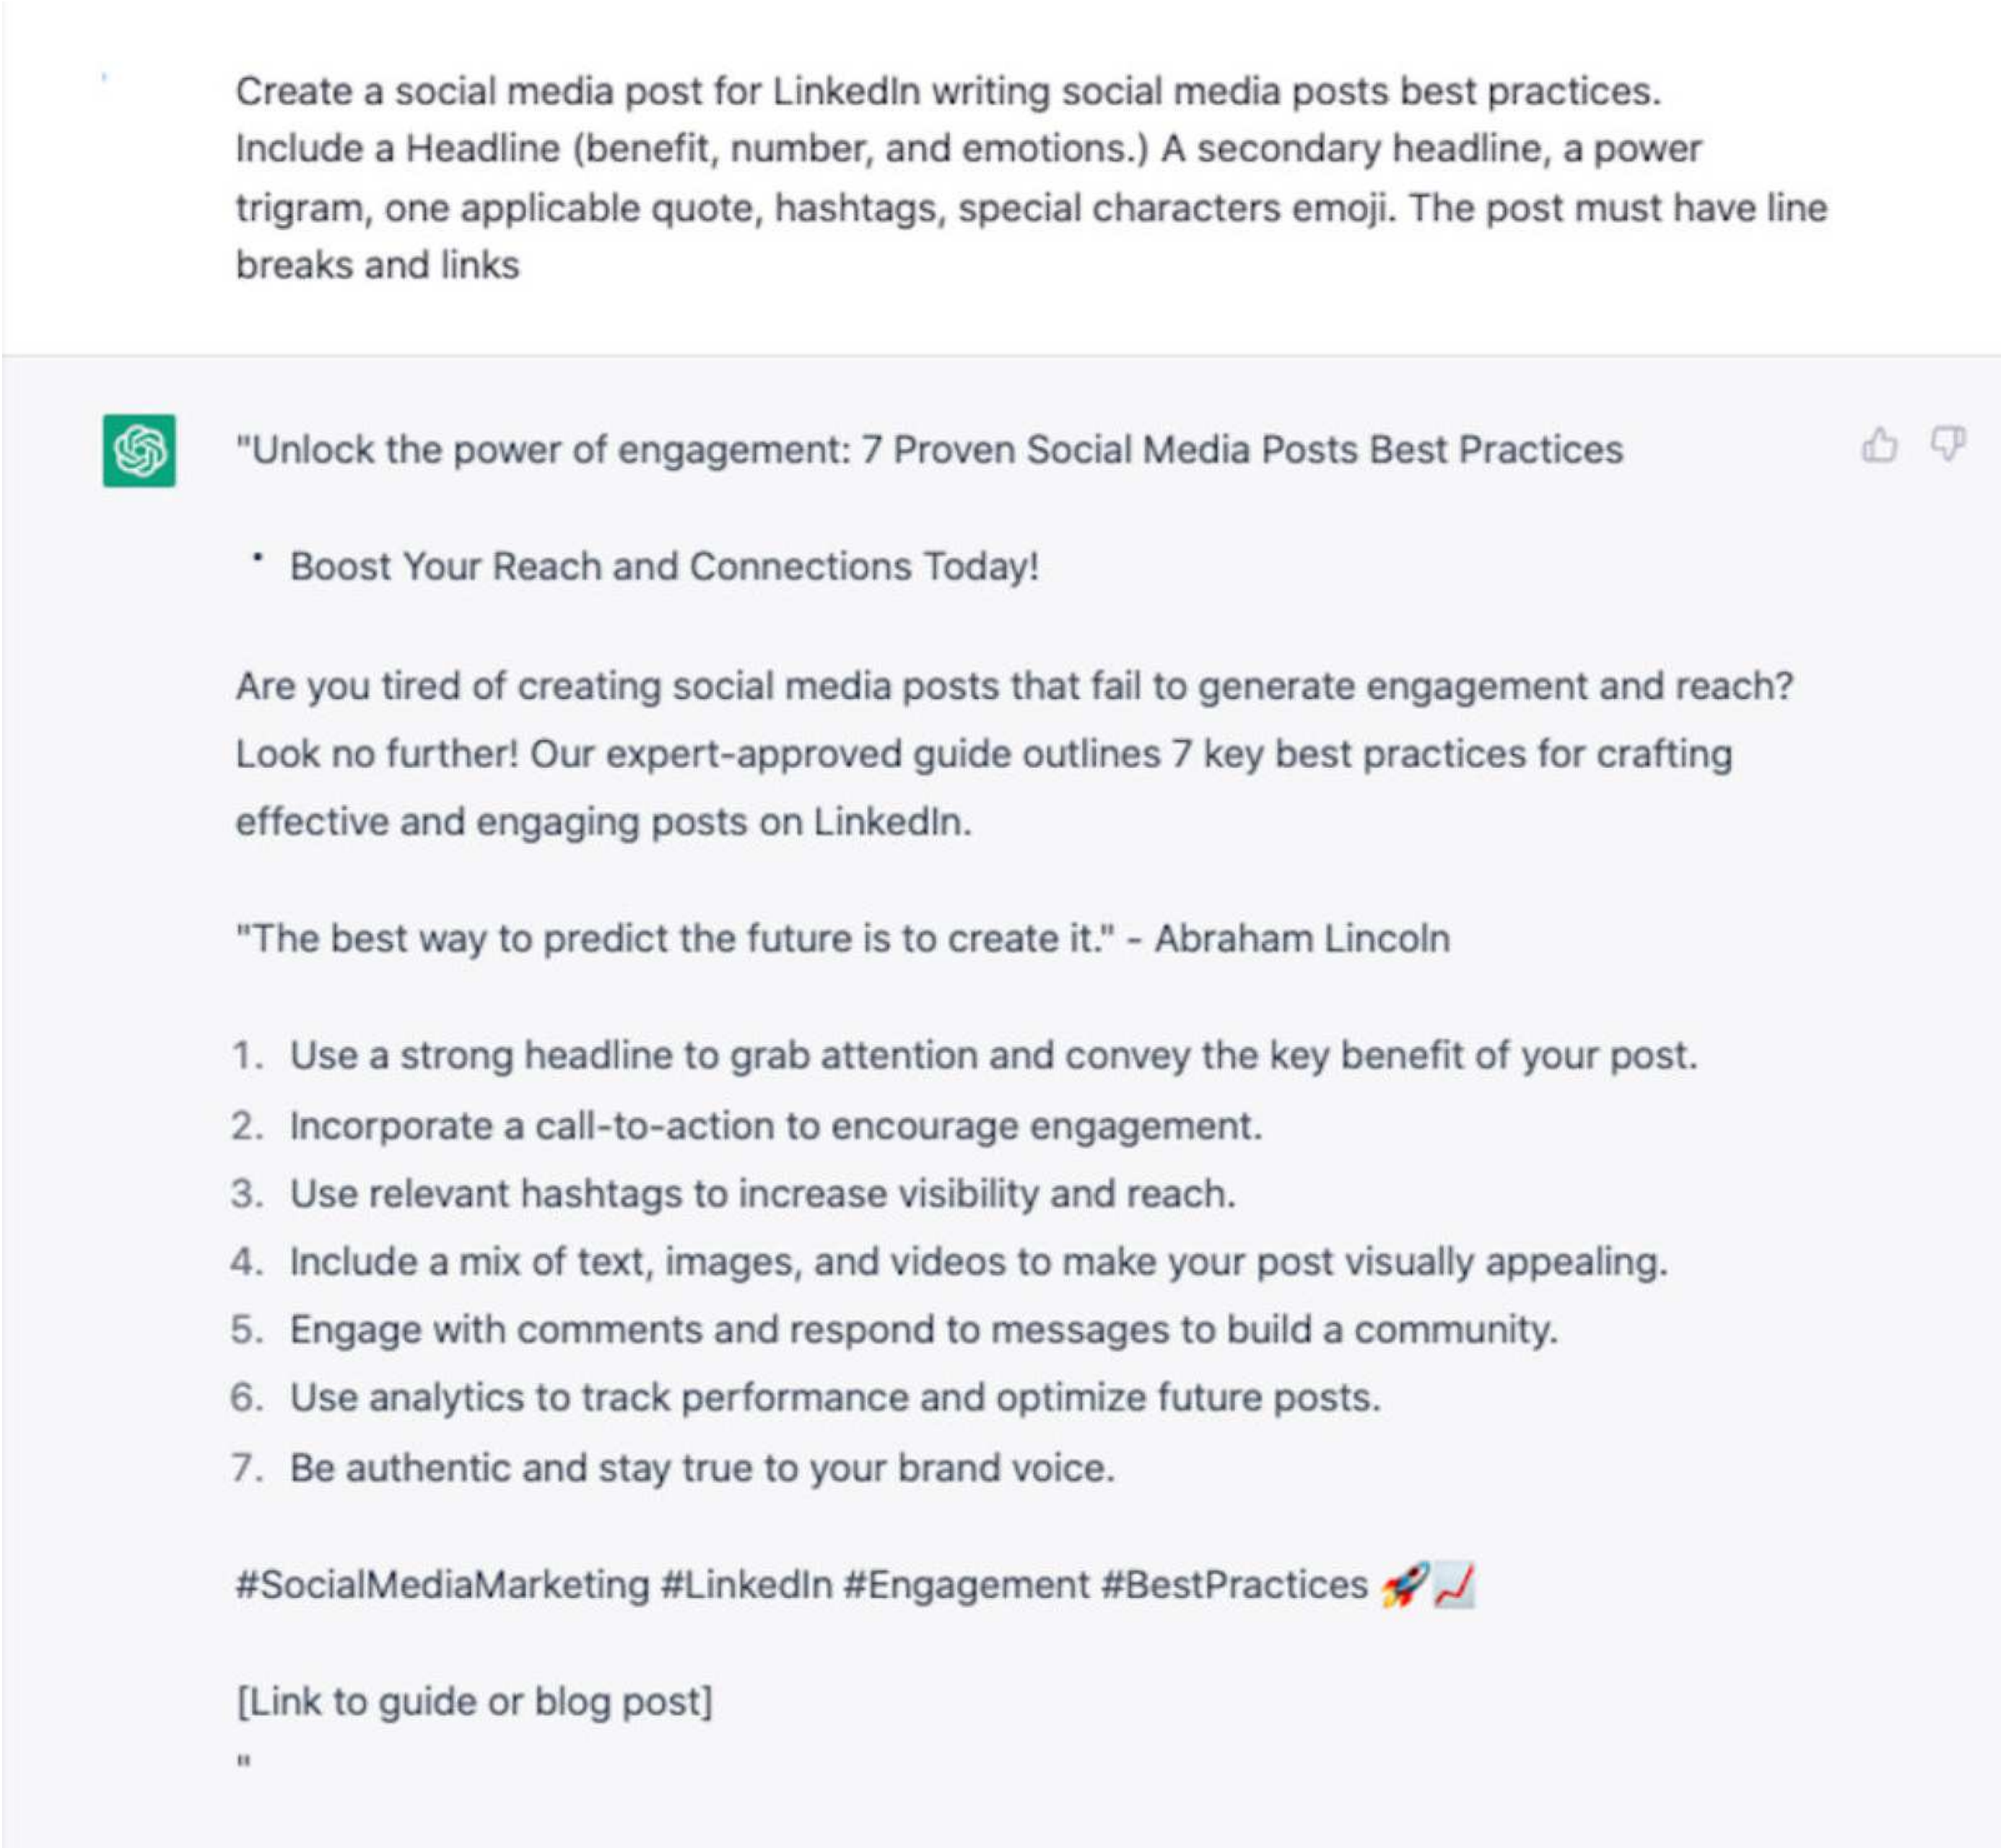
Create a social media post for LinkedIn writing social media posts best practices. Include a Headline (benefit, number, and emotions.) A secondary headline, a power trigram, one applicable quote, hashtags, special characters emoji. The post must have line breaks and links

"Unlock the power of engagement: 7 Proven Social Media Posts Best Practices

• Boost Your Reach and Connections Today!

Are you tired of creating social media posts that fail to generate engagement and reach? Look no further! Our expert-approved guide outlines 7 key best practices for crafting effective and engaging posts on LinkedIn.

"The best way to predict the future is to create it." - Abraham Lincoln

1. Use a strong headline to grab attention and convey the key benefit of your post.
2. Incorporate a call-to-action to encourage engagement.
3. Use relevant hashtags to increase visibility and reach.
4. Include a mix of text, images, and videos to make your post visually appealing.
5. Engage with comments and respond to messages to build a community.
6. Use analytics to track performance and optimize future posts.
7. Be authentic and stay true to your brand voice.

#SocialMediaMarketing #LinkedIn #Engagement #BestPractices 🚀📈

[Link to guide or blog post]
"